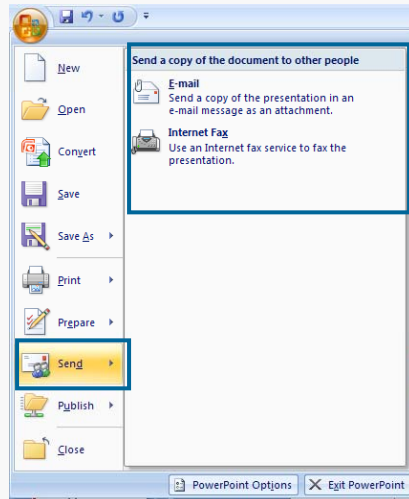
New
Open
Convert
Save
Save As
Print
Prepare
Send
Publish
Close

Send a copy of the document to other people

E-mail
Send a copy of the presentation in an e-mail message as an attachment.

Internet Fax
Use an Internet fax service to fax the presentation.

PowerPoint Options
Exit PowerPoint